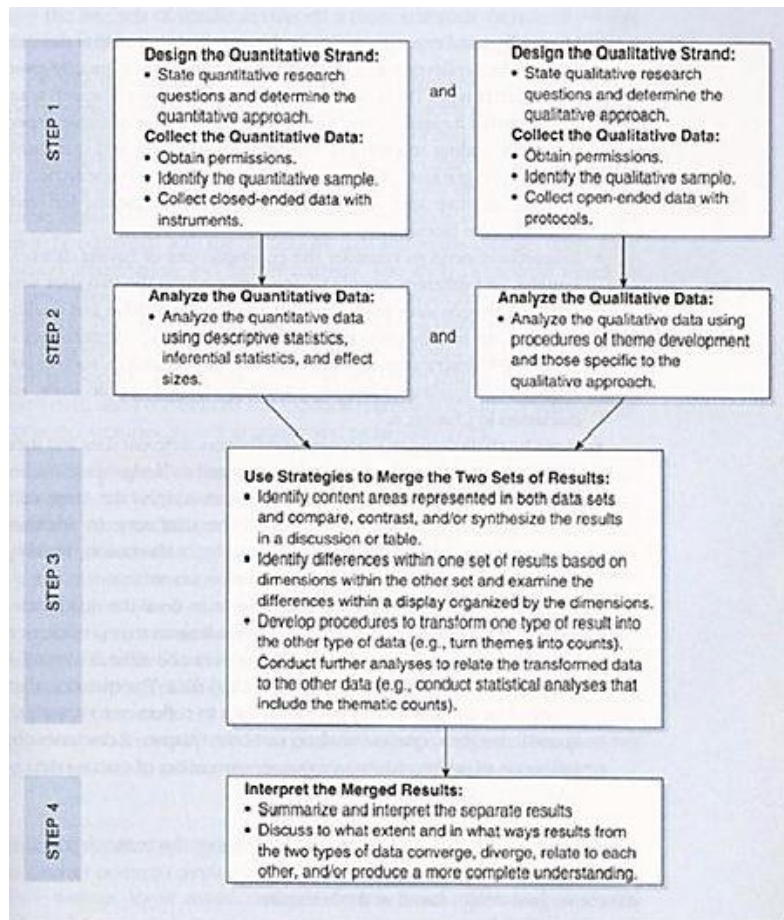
STEP 1

Design the Quantitative Strand:
• State quantitative research questions and determine the quantitative approach.
Collect the Quantitative Data:
• Obtain permissions.
• Identify the quantitative sample.
• Collect closed-ended data with instruments.

and

Design the Qualitative Strand:
• State qualitative research questions and determine the qualitative approach.
Collect the Qualitative Data:
• Obtain permissions.
• Identify the qualitative sample.
• Collect open-ended data with protocols.

STEP 2

Analyze the Quantitative Data:
• Analyze the quantitative data using descriptive statistics, inferential statistics, and effect sizes.

and

Analyze the Qualitative Data:
• Analyze the qualitative data using procedures of theme development and those specific to the qualitative approach.

STEP 3

Use Strategies to Merge the Two Sets of Results:
• Identify content areas represented in both data sets and compare, contrast, and/or synthesize the results in a discussion or table.
• Identify differences within one set of results based on dimensions within the other set and examine the differences within a display organized by the dimensions.
• Develop procedures to transform one type of result into the other type of data (e.g., turn themes into counts). Conduct further analyses to relate the transformed data to the other data (e.g., conduct statistical analyses that include the thematic counts).

STEP 4

Interpret the Merged Results:
• Summarize and interpret the separate results
• Discuss to what extent and in what ways results from the two types of data converge, diverge, relate to each other, and/or produce a more complete understanding.